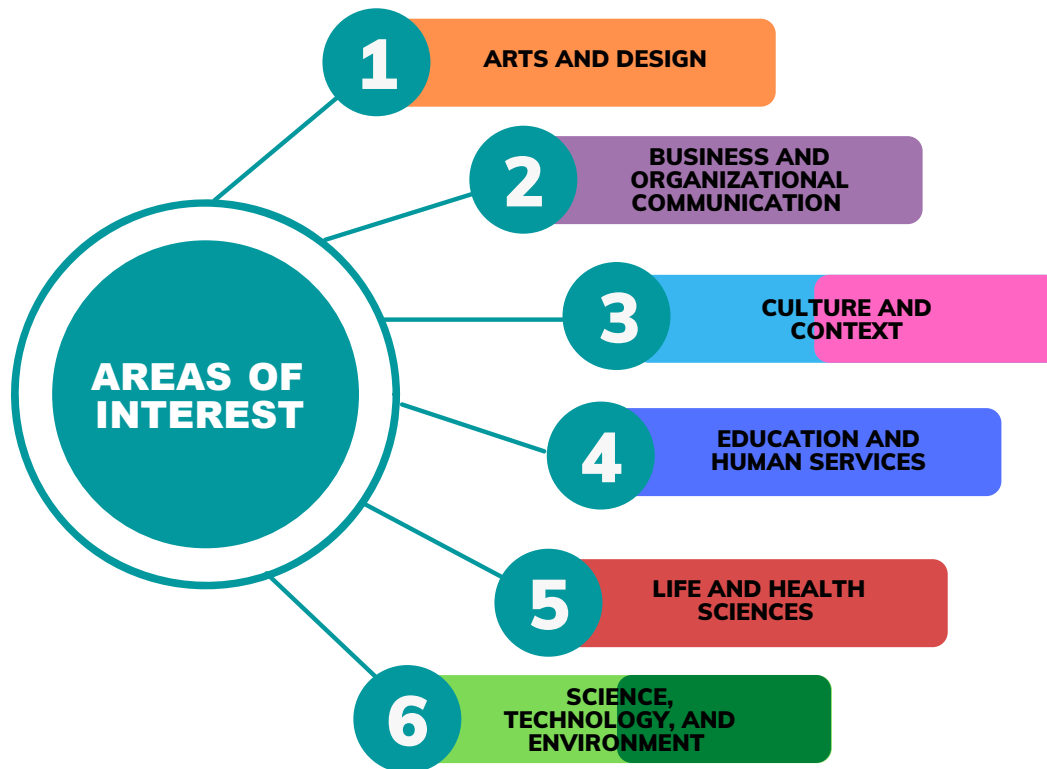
AREAS OF INTEREST

1 ARTS AND DESIGN

2 BUSINESS AND ORGANIZATIONAL COMMUNICATION

3 CULTURE AND CONTEXT

4 EDUCATION AND HUMAN SERVICES

5 LIFE AND HEALTH SCIENCES

6 SCIENCE, TECHNOLOGY, AND ENVIRONMENT